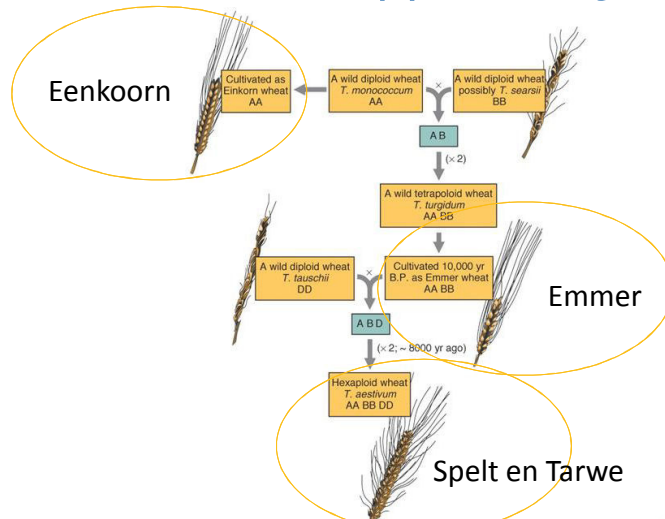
Eenkoorn

Cultivated as Einkorn wheat
AA

A wild diploid wheat
T. monococcum
AA

×

A wild diploid wheat possibly T. searsii
BB

A B

(× 2)

A wild tetraploid wheat
T. turgidum
AA BB

A wild diploid wheat
T. tauschii
DD

×

Cultivated 10,000 yr B.P. as Emmer wheat
AA BB

Emmer

A B D

(× 2; ~ 8000 yr ago)

Hexaploid wheat
T. aestivum
AA BB DD

Spelt en Tarwe